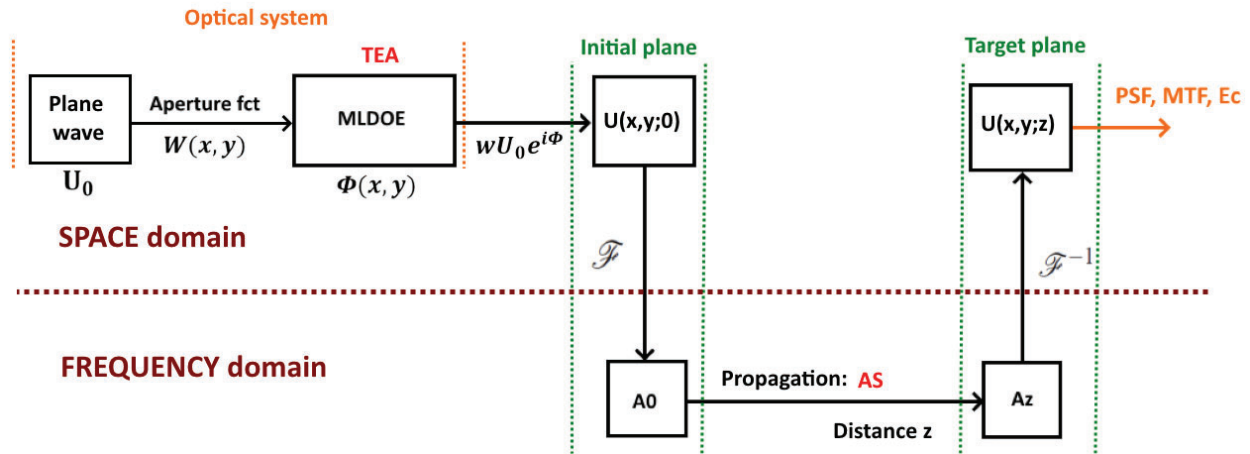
Optical system

TEA

Initial plane

Target plane

Plane wave

$\mathbf{U_0}$

Aperture fct

$W(x,y)$

MLDOE

$\Phi(x,y)$

$wU_0e^{i\Phi}$

U(x,y;0)

U(x,y;z)

PSF, MTF, Ec

SPACE domain

$\mathscr{F}$

$\mathscr{F}^{-1}$

FREQUENCY domain

A0

Propagation: AS

Distance z

Az